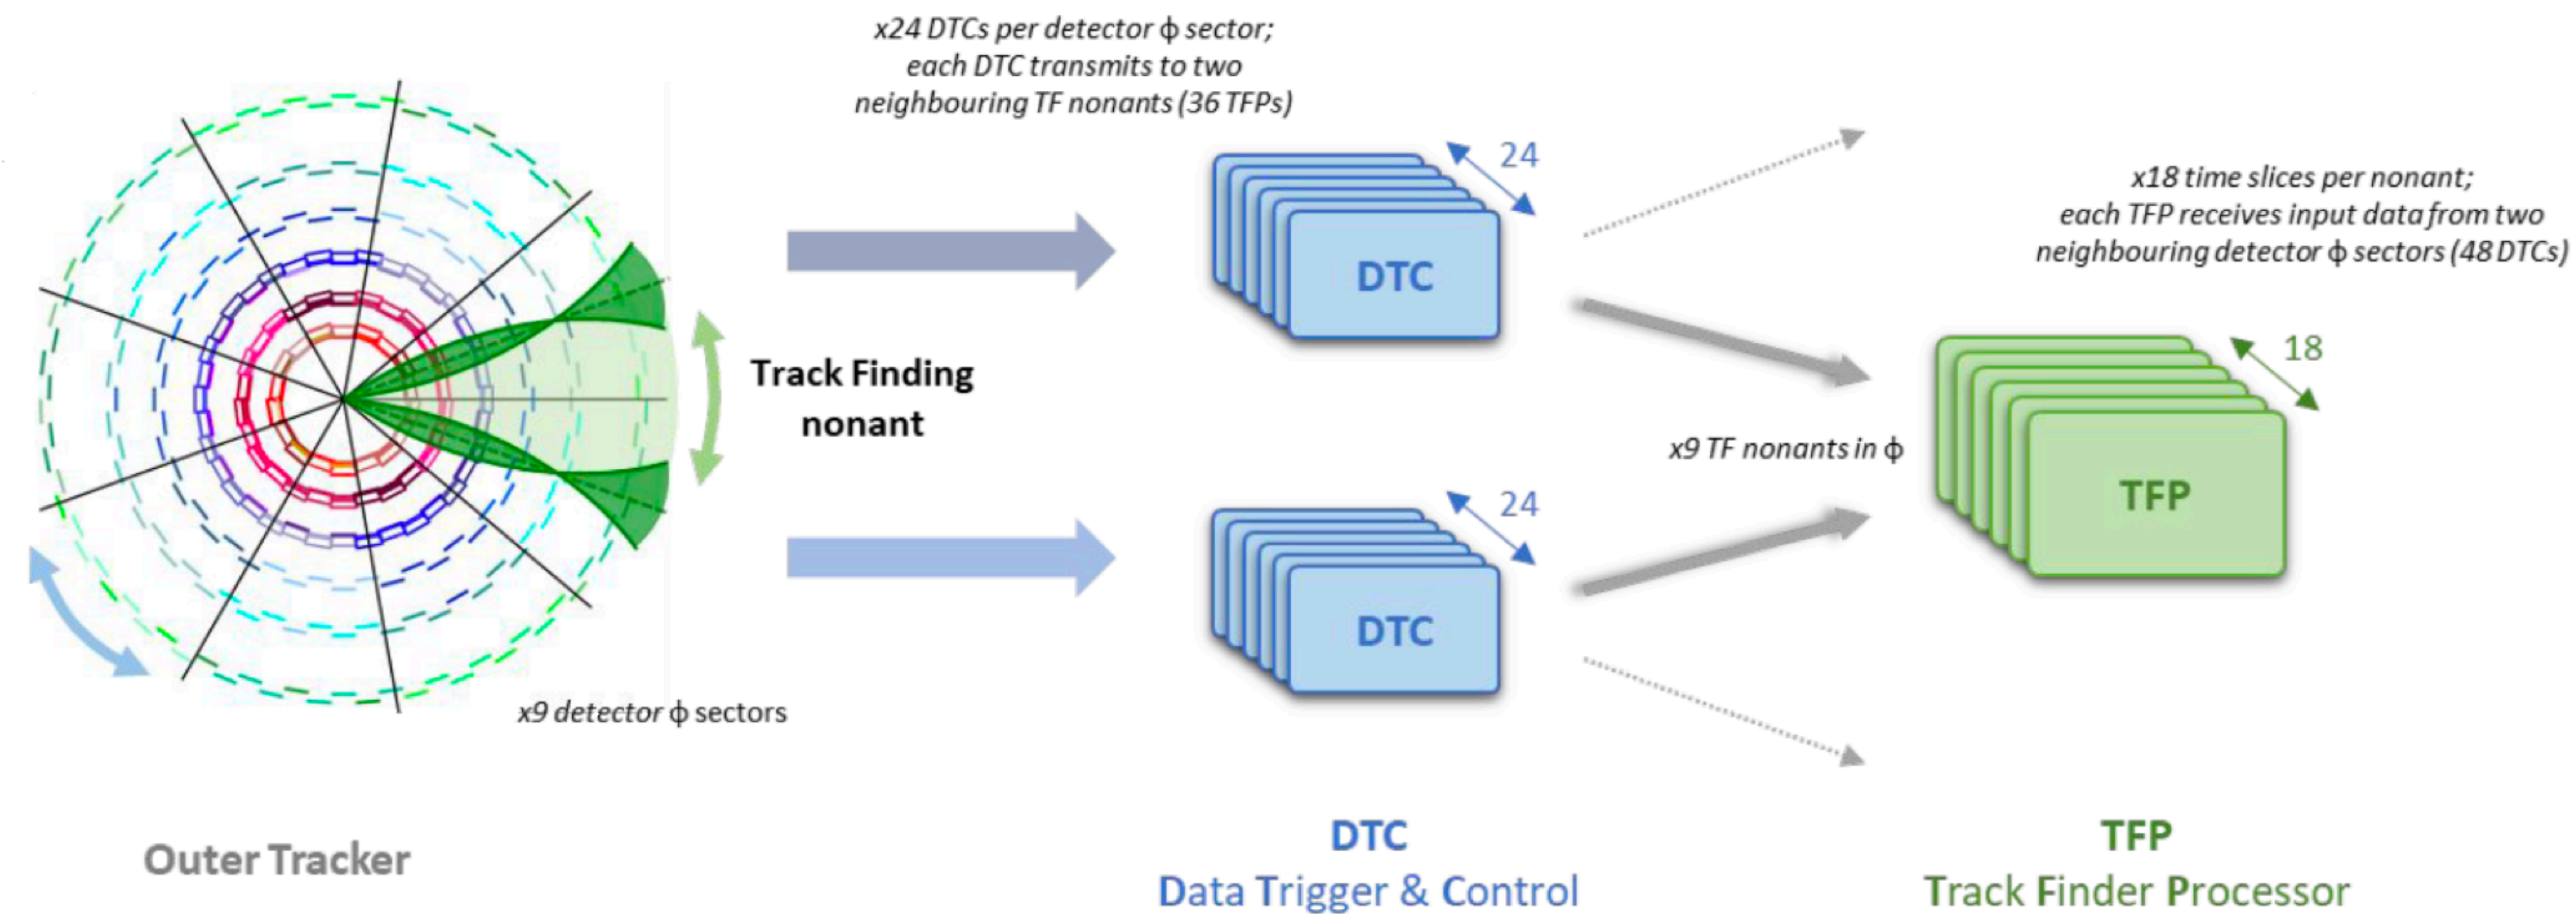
x24 DTCs per detector ϕ sector; each DTC transmits to two neighbouring TF nonants (36 TFPs)

24

DTC

x18 time slices per nonant; each TFP receives input data from two neighbouring detector ϕ sectors (48 DTCs)

18

Track Finding nonant

x9 TF nonants in ϕ

TFP

24

DTC

x9 detector ϕ sectors

Outer Tracker

DTC
Data Trigger & Control

TFP
Track Finder Processor